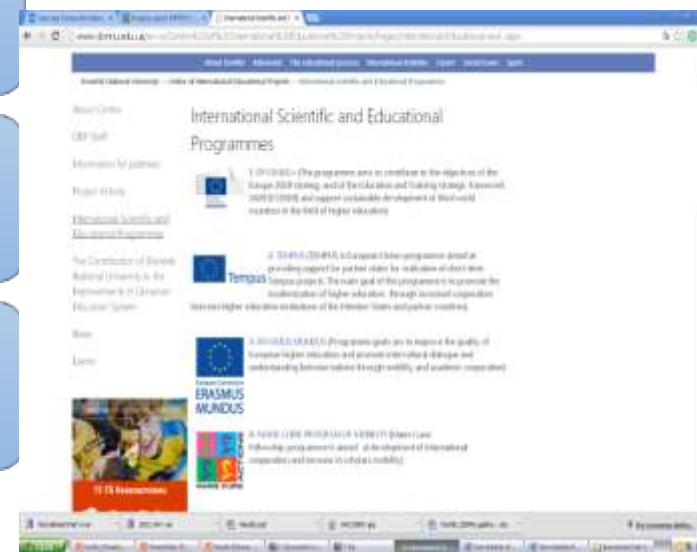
International Scientific and Educational Programmes

About Centre

Information for partners

Project Activity

International Scientific and Educational Programmes

News

Events

Tempus

European Commission
ERASMUS MUNDUS

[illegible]